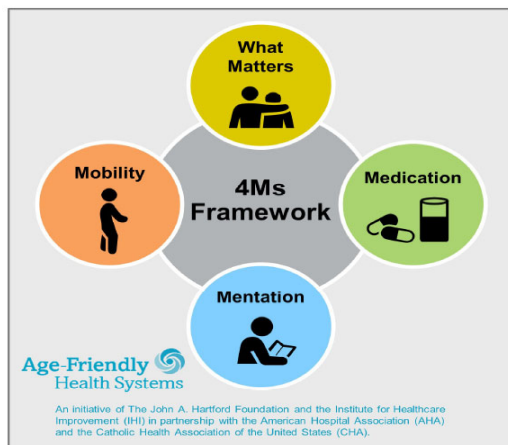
What Matters

Mobility

4Ms Framework

Medication

Mentation

Age-Friendly Health Systems

An initiative of The John A. Hartford Foundation and the Institute for Healthcare Improvement (IHI) in partnership with the American Hospital Association (AHA) and the Catholic Health Association of the United States (CHA).